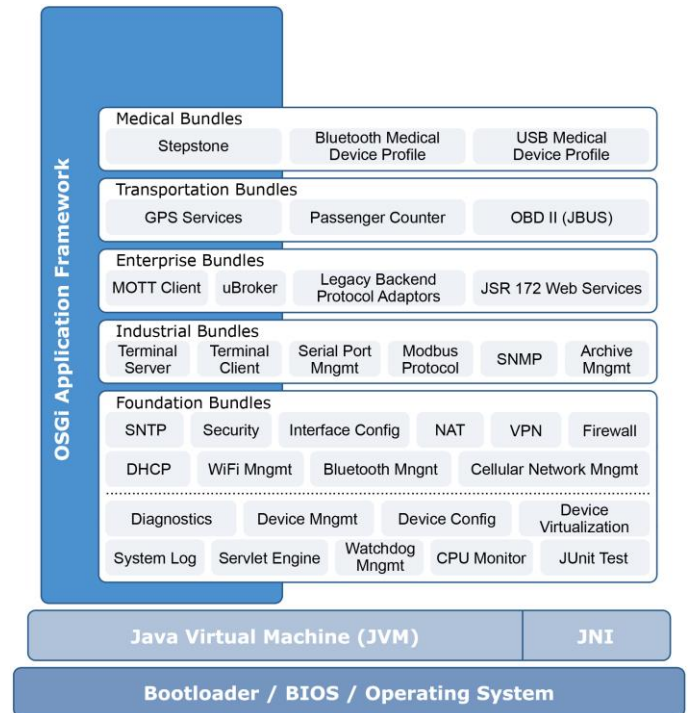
OSGi Application Framework

Medical Bundles

Stepstone

Bluetooth Medical Device Profile

USB Medical Device Profile

Transportation Bundles

GPS Services

Passenger Counter

OBD II (JBUS)

Enterprise Bundles

MOTT Client

uBroker

Legacy Backend Protocol Adaptors

JSR 172 Web Services

Industrial Bundles

Terminal Server

Terminal Client

Serial Port Mngmt

Modbus Protocol

SNMP

Archive Mngmt

Foundation Bundles

SNTP

Security

Interface Config

NAT

VPN

Firewall

DHCP

WiFi Mngmt

Bluetooth Mngnt

Cellular Network Mngmt

Diagnostics

Device Mngmt

Device Config

Device Virtualization

System Log

Servlet Engine

Watchdog Mngmt

CPU Monitor

JUnit Test

Java Virtual Machine (JVM)

JNI

Bootloader / BIOS / Operating System